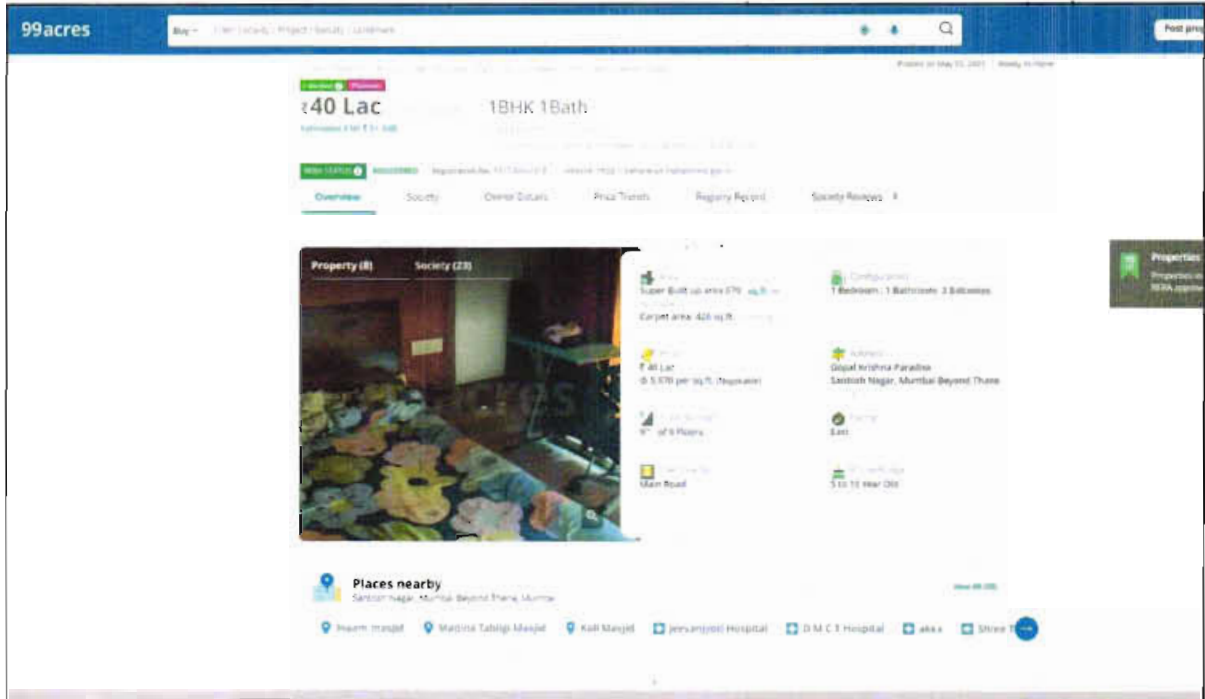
99acres

Buy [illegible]

Post prop

₹40 Lac

1BHK 1Bath

REGISTERED

Overview Society Owner Details Price Trends Registry Record Society Reviews

Property (8) Society (23)

Super Built up area 679 sq.ft.

Carpet area: 425 sq.ft.

1 Bedroom, 1 Bathroom, 2 Balconies

₹ 40 Lac

@ 5,970 per sq.ft.

Gopal Krishna Paradise
Santosh Nagar, Mumbai Beyond Thane

of 4 Floors

East

Main Road

5 to 10 Year Old

Properties

Places nearby
Santosh Nagar, Mumbai Beyond Thane, Mumbai

Imam masjid Madina Tabligi Masjid Koli Masjid Jeevanjyoti Hospital D M C T Hospital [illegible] Shree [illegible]